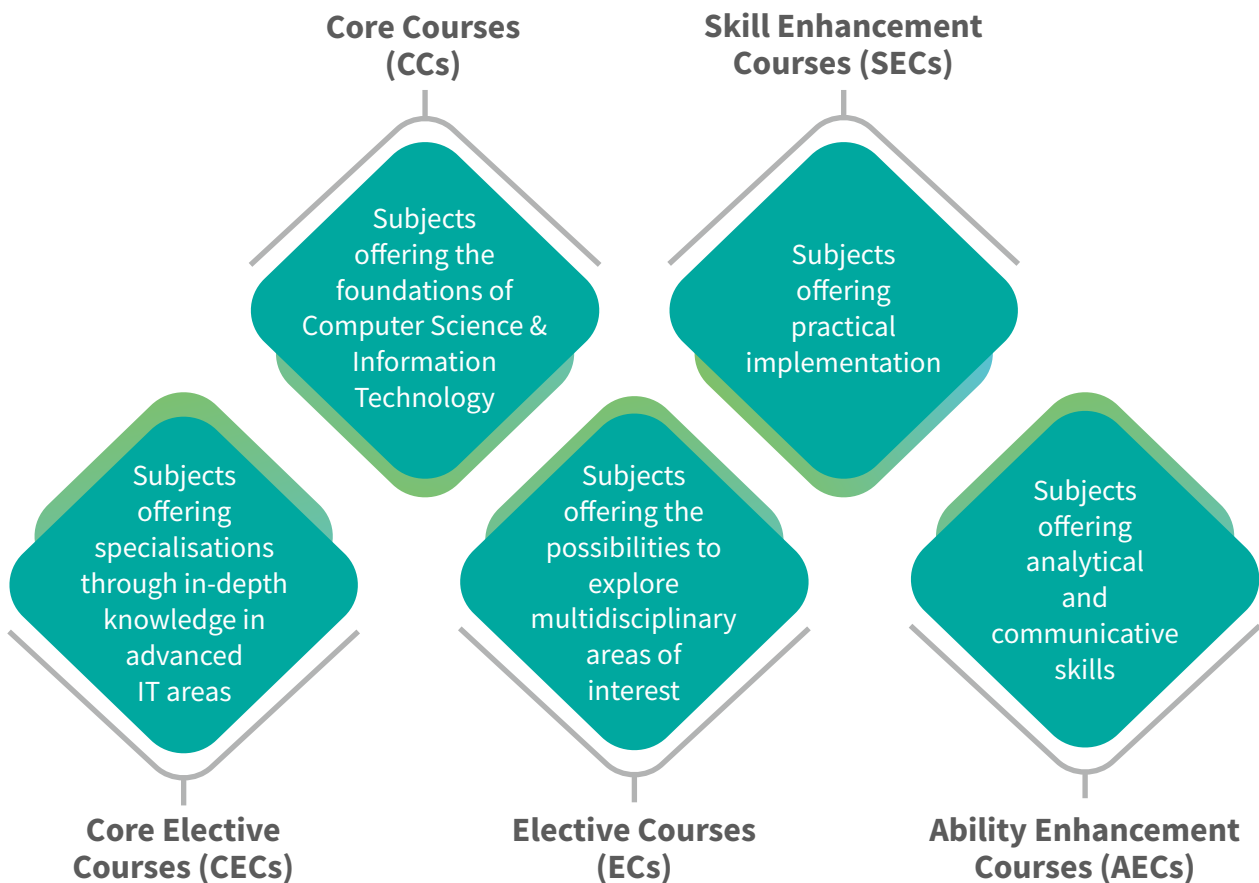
Core Courses (CCs)

Subjects offering the foundations of Computer Science & Information Technology

Skill Enhancement Courses (SECs)

Subjects offering practical implementation

Subjects offering specialisations through in-depth knowledge in advanced IT areas

Core Elective Courses (CECs)

Subjects offering the possibilities to explore multidisciplinary areas of interest

Elective Courses (ECs)

Subjects offering analytical and communicative skills

Ability Enhancement Courses (AECs)